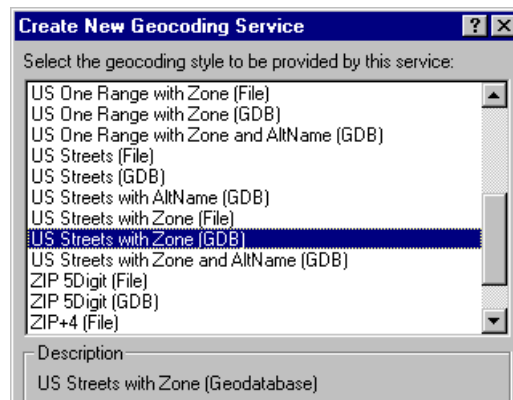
Create New Geocoding Service

?

X

Select the geocoding style to be provided by this service:

US One Range with Zone (File)
US One Range with Zone (GDB)
US One Range with Zone and AltName (GDB)
US Streets (File)
US Streets (GDB)
US Streets with AltName (GDB)
US Streets with Zone (File)
US Streets with Zone (GDB)
US Streets with Zone and AltName (GDB)
ZIP 5Digit (File)
ZIP 5Digit (GDB)
ZIP+4 (File)

Description

US Streets with Zone (Geodatabase)